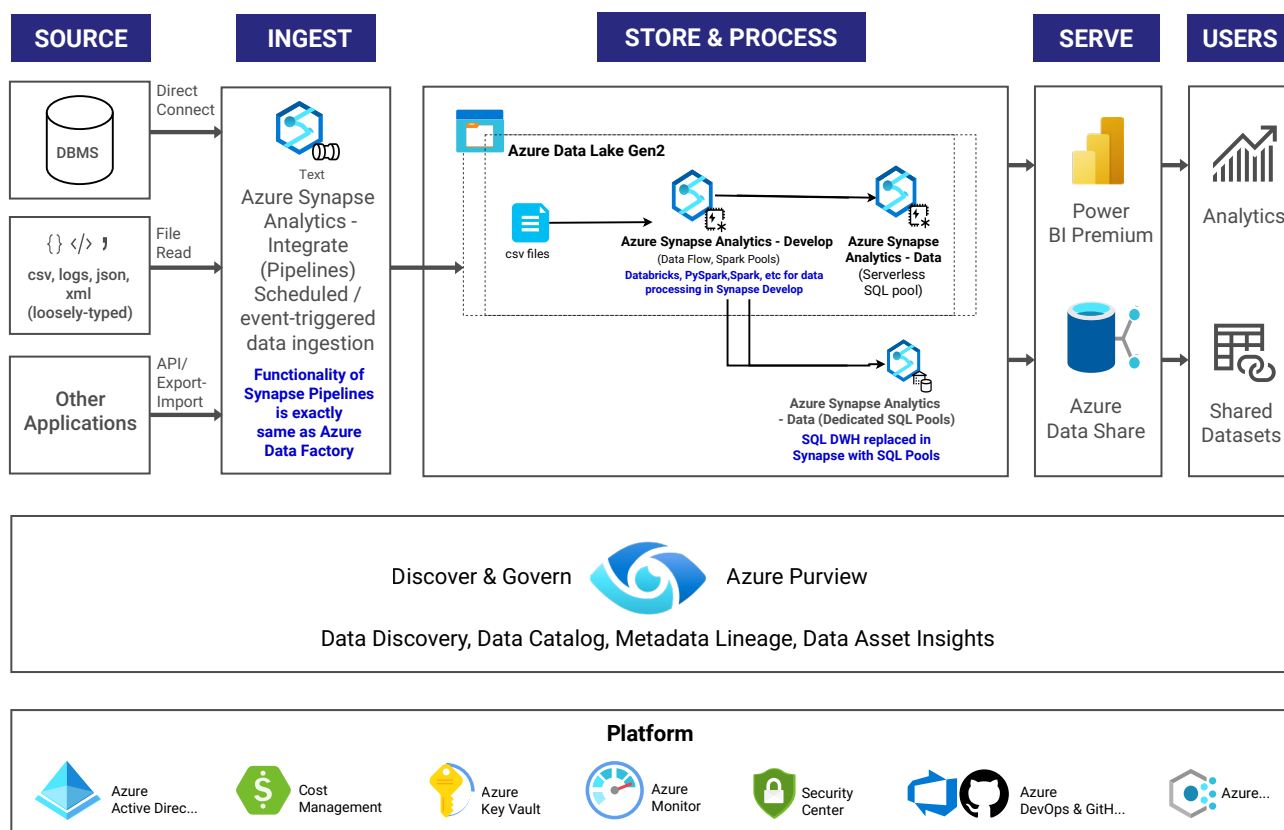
SOURCE

INGEST

STORE & PROCESS

SERVE

USERS

DBMS

Direct Connect

{} </> ,
csv, logs, json, xml (loosely-typed)

File Read

Other Applications

API/ Export-Import

Text

Azure Synapse Analytics - Integrate (Pipelines) Scheduled / event-triggered data ingestion

Functionality of Synapse Pipelines is exactly same as Azure Data Factory

Azure Data Lake Gen2

csv files

Azure Synapse Analytics - Develop
(Data Flow, Spark Pools)
Databricks, PySpark,Spark, etc for data processing in Synapse Develop

Azure Synapse Analytics - Data
(Serverless SQL pool)

Azure Synapse Analytics - Data (Dedicated SQL Pools)
SQL DWH replaced in Synapse with SQL Pools

Power BI Premium

Azure Data Share

Analytics

Shared Datasets

Discover & Govern

Azure Purview

Data Discovery, Data Catalog, Metadata Lineage, Data Asset Insights

Platform

Azure Active Direc...

Cost Management

Azure Key Vault

Azure Monitor

Security Center

Azure DevOps & GitH...

Azure...